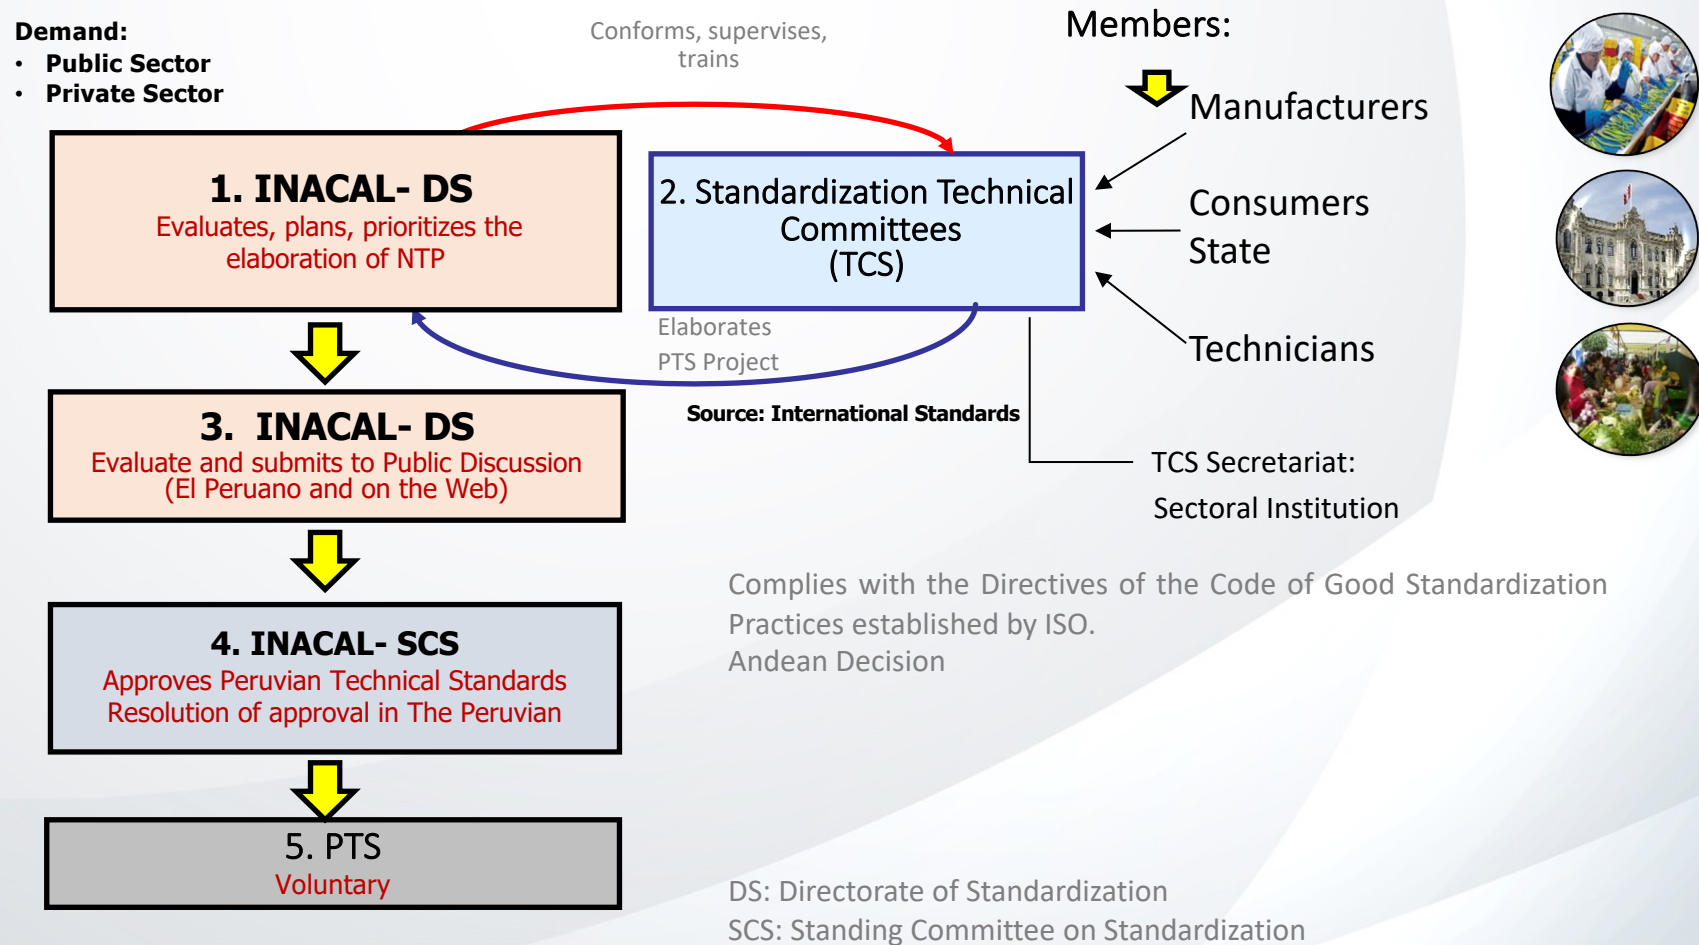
Demand:
• Public Sector
• Private Sector

Conforms, supervises, trains

Members:

Manufacturers

Consumers
State

Technicians

1. INACAL- DS
Evaluates, plans, prioritizes the elaboration of NTP

2. Standardization Technical Committees (TCS)

Elaborates
PTS Project

Source: International Standards

TCS Secretariat:
Sectoral Institution

3. INACAL- DS
Evaluate and submits to Public Discussion (El Peruano and on the Web)

4. INACAL- SCS
Approves Peruvian Technical Standards
Resolution of approval in The Peruvian

5. PTS
Voluntary

Complies with the Directives of the Code of Good Standardization Practices established by ISO.
Andean Decision

DS: Directorate of Standardization
SCS: Standing Committee on Standardization